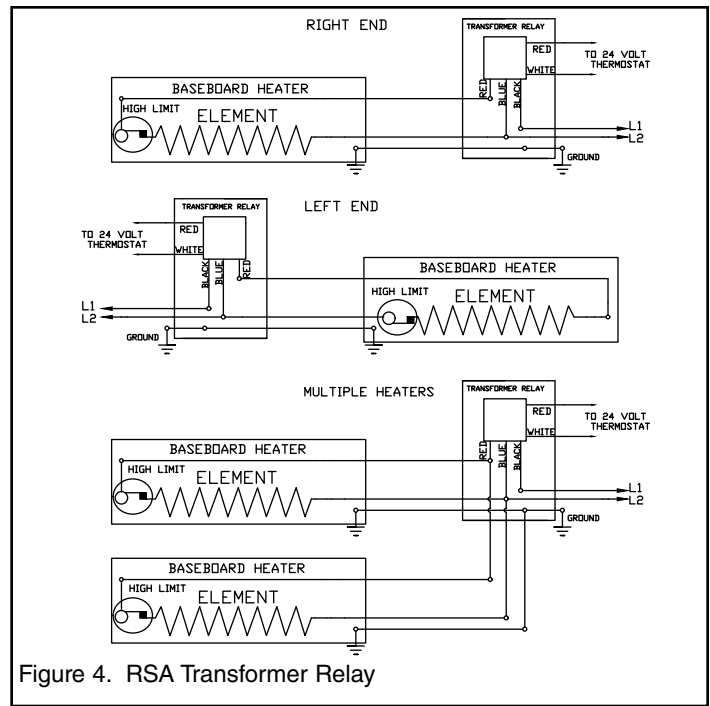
RIGHT END

TRANSFORMER RELAY

RED

TO 24 VOLT THERMOSTAT

WHITE

RED BLUE BLACK

BASEBOARD HEATER

HIGH LIMIT

ELEMENT

L1
L2

GROUND

LEFT END

TRANSFORMER RELAY

TO 24 VOLT THERMOSTAT

RED

WHITE

BLACK BLUE RED

BASEBOARD HEATER

L1
L2

HIGH LIMIT

ELEMENT

GROUND

MULTIPLE HEATERS

TRANSFORMER RELAY

RED

TO 24 VOLT THERMOSTAT

WHITE

RED BLUE BLACK

BASEBOARD HEATER

HIGH LIMIT

ELEMENT

L1
L2

GROUND

BASEBOARD HEATER

HIGH LIMIT

ELEMENT

Figure 4. RSA Transformer Relay